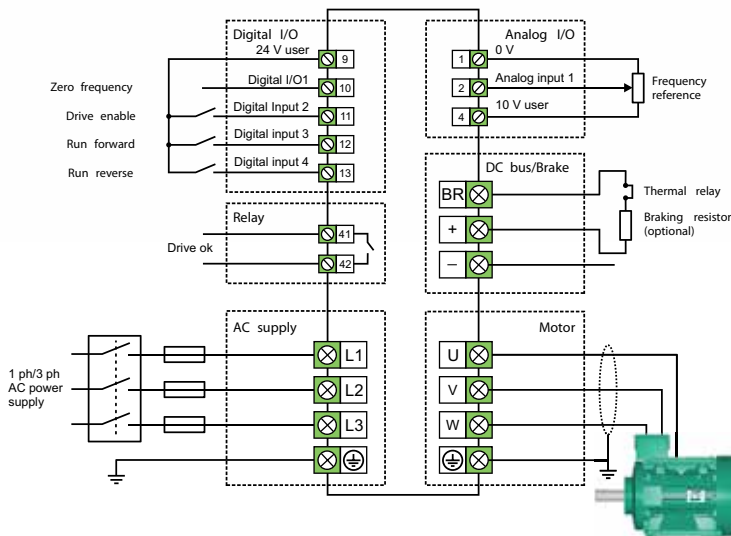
Digital I/O
24 V user 9
Digital I/O1 10
Digital Input 2 11
Digital input 3 12
Digital input 4 13

Zero frequency
Drive enable
Run forward
Run reverse

Analog I/O
1 0 V
2 Analog input 1
4 10 V user

Frequency reference

DC bus/Brake
BR
+
–

Thermal relay
Braking resistor (optional)

Relay
41
42
Drive ok

AC supply
L1
L2
L3

1 ph/3 ph AC power supply

Motor
U
V
W